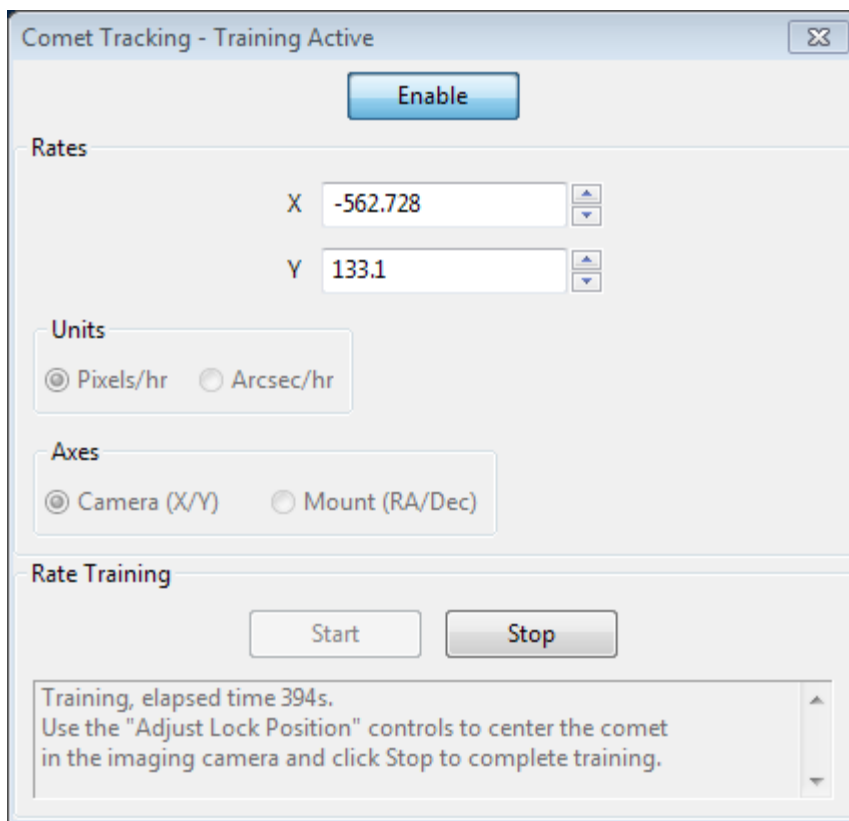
Comet Tracking - Training Active

Enable

Rates

X -562.728

Y 133.1

Units

Pixels/hr Arcsec/hr

Axes

Camera (X/Y) Mount (RA/Dec)

Rate Training

Start Stop

Training, elapsed time 394s.
Use the "Adjust Lock Position" controls to center the comet in the imaging camera and click Stop to complete training.